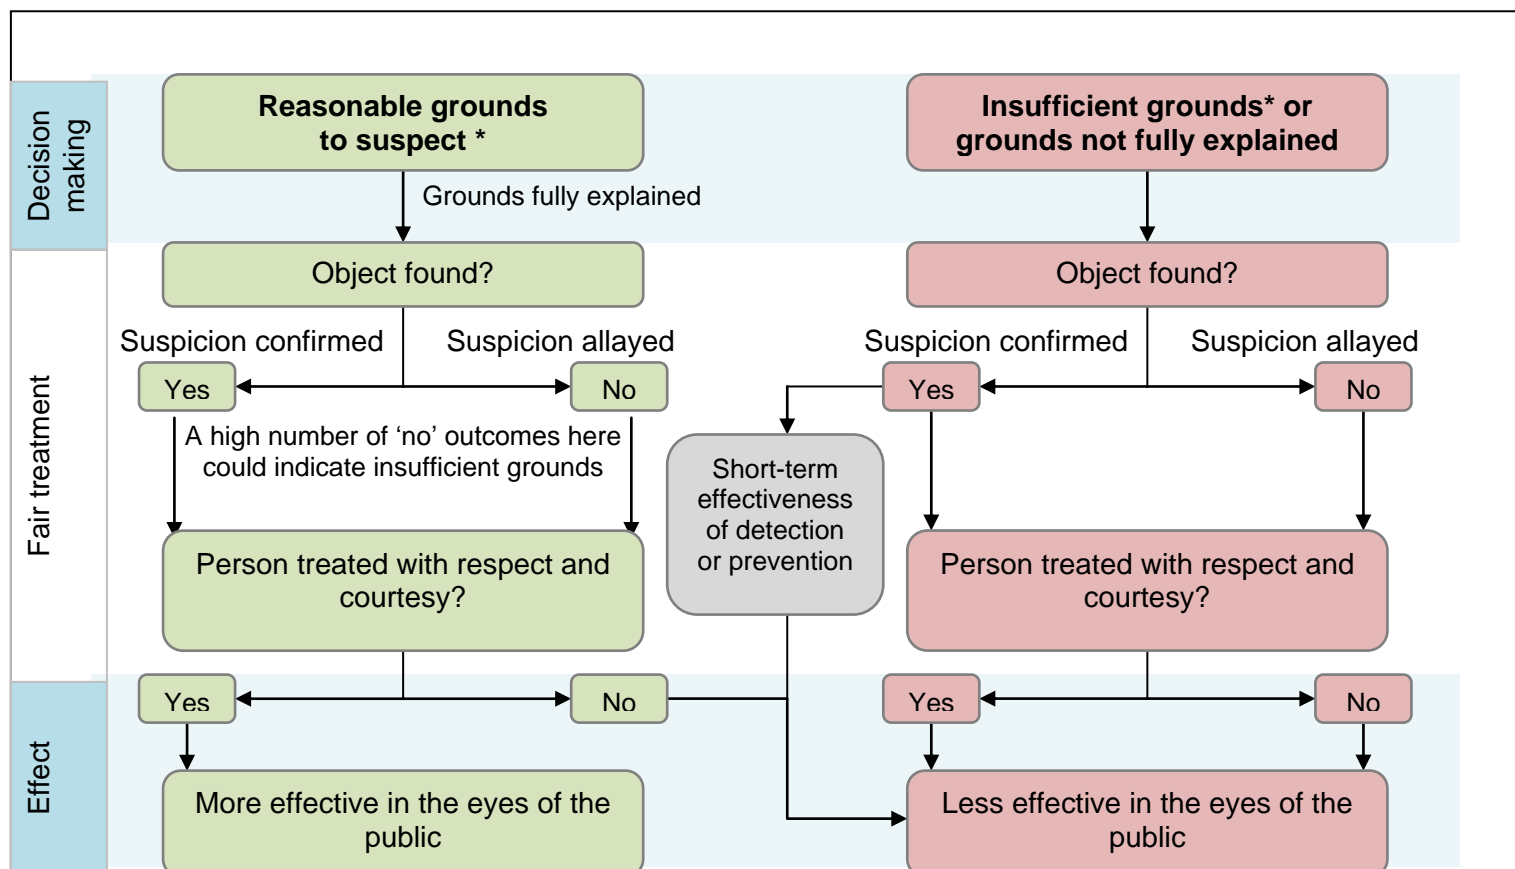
Decision making

Reasonable grounds to suspect *

Insufficient grounds* or grounds not fully explained

Grounds fully explained

Fair treatment

Object found?

Object found?

Suspicion confirmed

Suspicion allayed

Suspicion confirmed

Suspicion allayed

Yes

No

Yes

No

A high number of ‘no’ outcomes here could indicate insufficient grounds

Short-term effectiveness of detection or prevention

Person treated with respect and courtesy?

Person treated with respect and courtesy?

Effect

Yes

No

Yes

No

More effective in the eyes of the public

Less effective in the eyes of the public